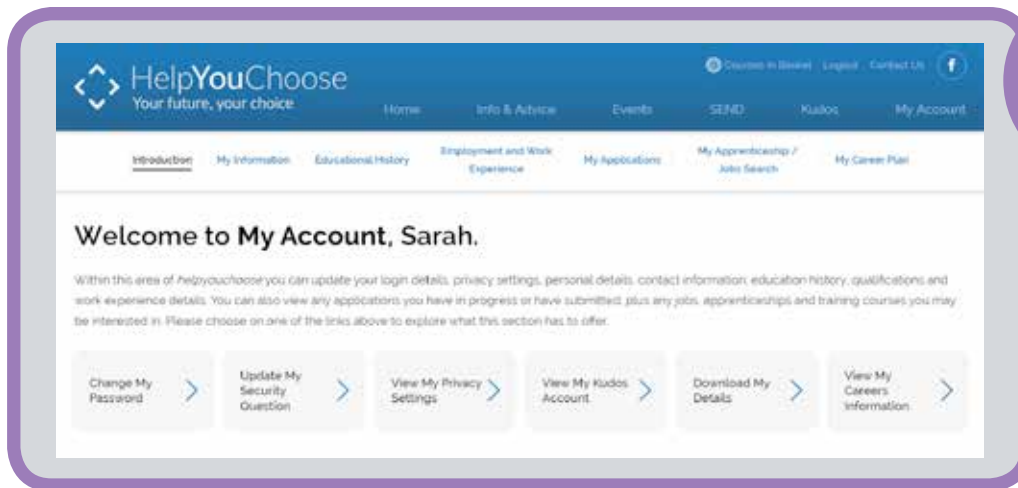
HelpYouChoose
Your future, your choice

Courses in Basket Logout Contact Us

Home Info & Advice Events SEND Kudos My Account

Introduction My Information Educational History Employment and Work Experience My Applications My Apprenticeship / Jobs Search My Career Plan

Welcome to My Account, Sarah.

Within this area of helpyouchoose you can update your login details, privacy settings, personal details, contact information, education history, qualifications and work experience details. You can also view any applications you have in progress or have submitted, plus any jobs, apprenticeships and training courses you may be interested in. Please choose on one of the links above to explore what this section has to offer.

Change My Password

Update My Security Question

View My Privacy Settings

View My Kudos Account

Download My Details

View My Careers Information